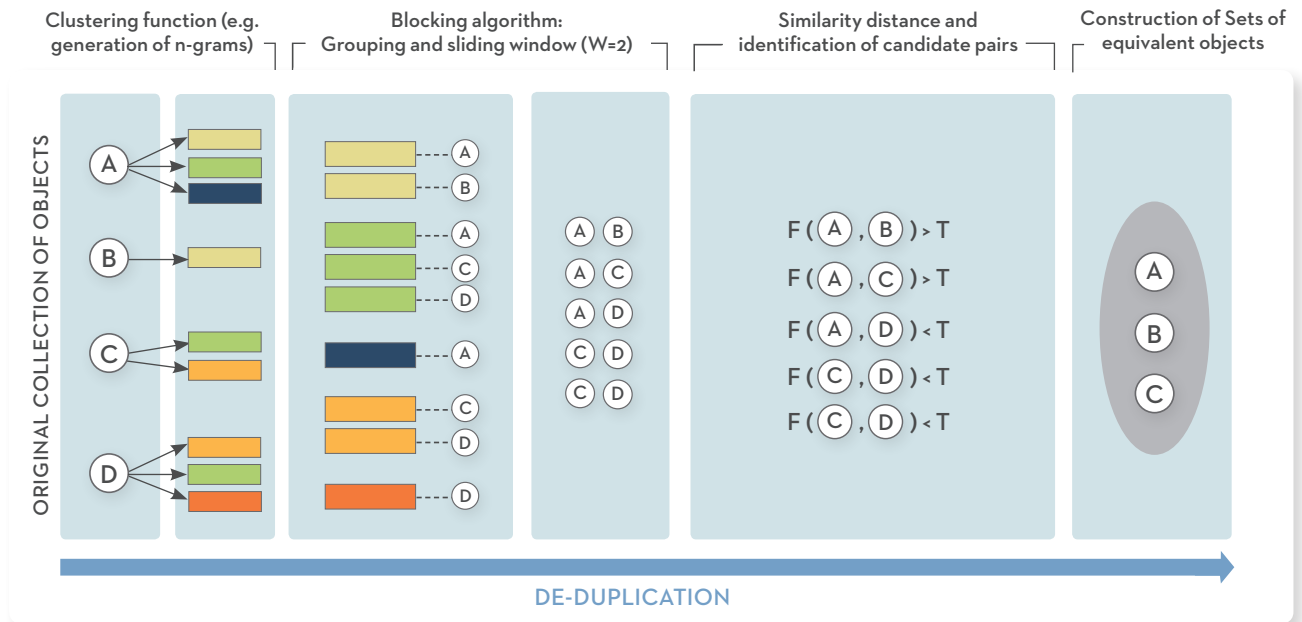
Clustering function (e.g. generation of n-grams)

Blocking algorithm: Grouping and sliding window (W=2)

Similarity distance and identification of candidate pairs

Construction of Sets of equivalent objects

ORIGINAL COLLECTION OF OBJECTS

A
B
C
D

A
B
A
C
D
A
C
D
D

A B
A C
A D
C D
C D

F ( A , B ) > T
F ( A , C ) > T
F ( A , D ) < T
F ( C , D ) < T
F ( C , D ) < T

A
B
C

DE-DUPLICATION